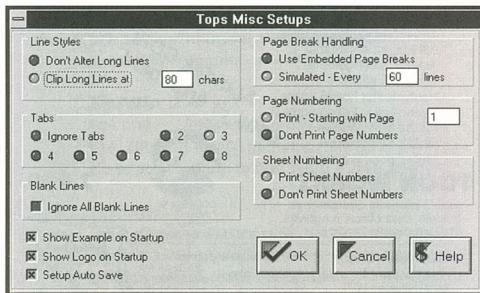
Tops Misc Setups

Line Styles
Don't Alter Long Lines
Clip Long Lines at 80 chars

Tabs
Ignore Tabs
2
3
4
5
6
7
8

Blank Lines
Ignore All Blank Lines

Show Example on Startup
Show Logo on Startup
Setup Auto Save

Page Break Handling
Use Embedded Page Breaks
Simulated - Every 60 lines

Page Numbering
Print - Starting with Page 1
Dont Print Page Numbers

Sheet Numbering
Print Sheet Numbers
Don't Print Sheet Numbers

OK
Cancel
Help